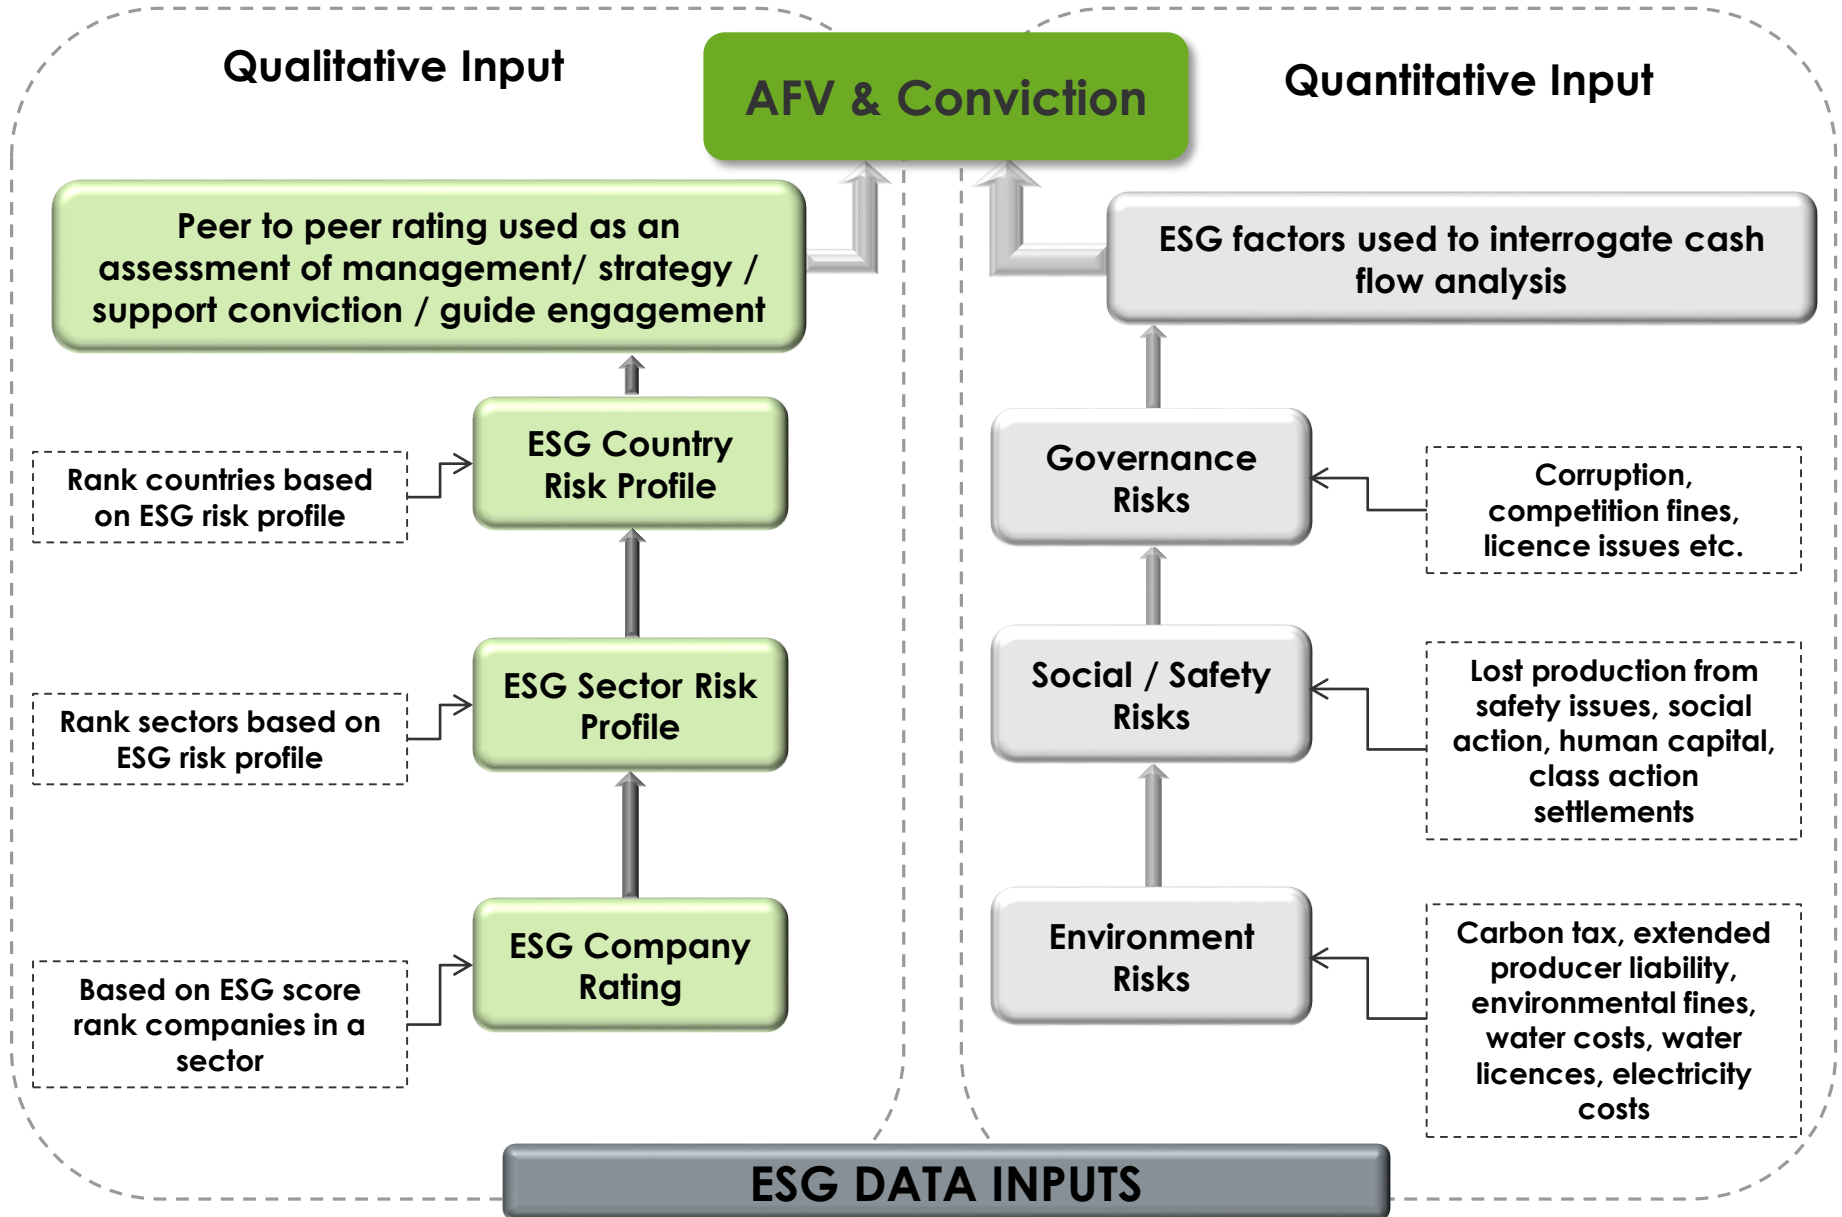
Qualitative Input

AFV & Conviction

Quantitative Input

Peer to peer rating used as an assessment of management/ strategy / support conviction / guide engagement

ESG factors used to interrogate cash flow analysis

Rank countries based on ESG risk profile

ESG Country Risk Profile

Governance Risks

Corruption, competition fines, licence issues etc.

Rank sectors based on ESG risk profile

ESG Sector Risk Profile

Social / Safety Risks

Lost production from safety issues, social action, human capital, class action settlements

Based on ESG score rank companies in a sector

ESG Company Rating

Environment Risks

Carbon tax, extended producer liability, environmental fines, water costs, water licences, electricity costs

ESG DATA INPUTS